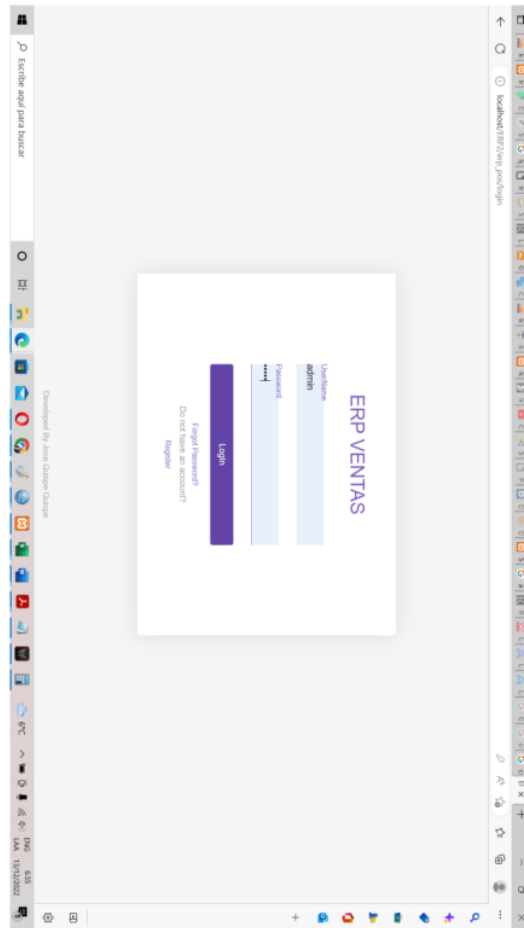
localhost/ERP2/erp_poo/login

ERP VENTAS

UserName
admin
Password
•••••

Login

Forgot Password?
Do not have an account?
Register

Developed By Jose Quispe Quispe

Escribe aquí para buscar

6°C

ENG
LAA
6:35
13/12/2022